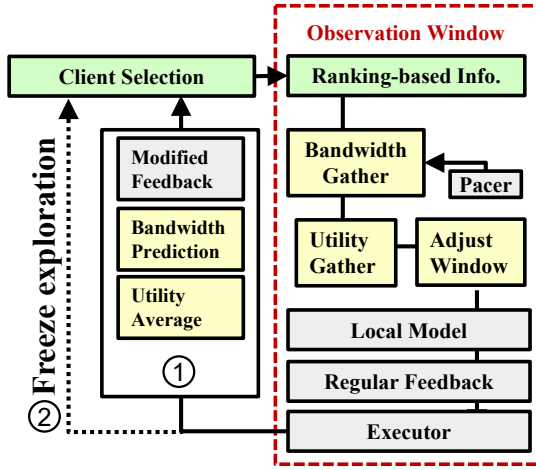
Observation Window

Client Selection

Ranking-based Info.

Freeze exploration

Modified Feedback

Bandwidth Prediction

Utility Average

Bandwidth Gather

Pacer

Utility Gather

Adjust Window

Local Model

Regular Feedback

Executor

①

②